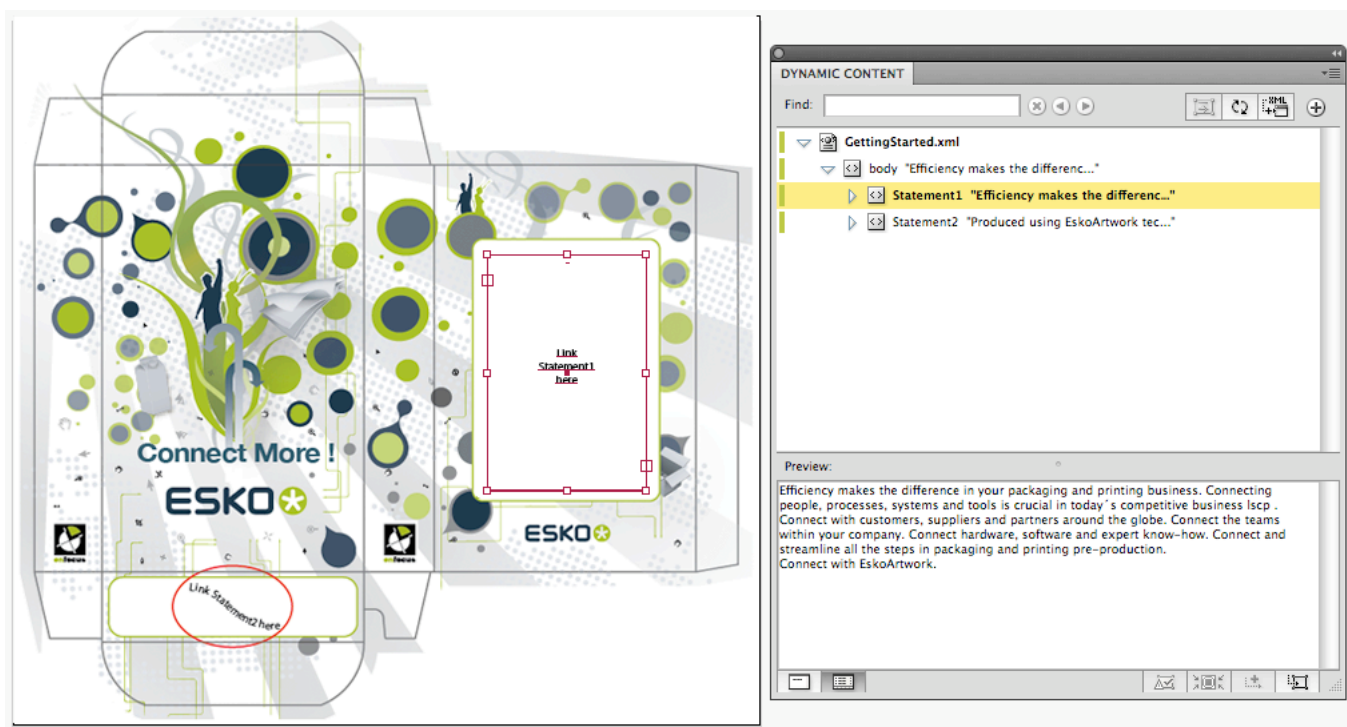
Connect More !

ESKO

enfocus

Link Statement1 here

ESKO

enfocus

Link Statement2 here

DYNAMIC CONTENT

Find:

XML

GettingStarted.xml

body "Efficiency makes the differenc..."

Statement1 "Efficiency makes the differenc..."

Statement2 "Produced using EskoArtwork tec..."

Preview:

Efficiency makes the difference in your packaging and printing business. Connecting people, processes, systems and tools is crucial in today´s competitive business lscp . Connect with customers, suppliers and partners around the globe. Connect the teams within your company. Connect hardware, software and expert know-how. Connect and streamline all the steps in packaging and printing pre-production.
Connect with EskoArtwork.